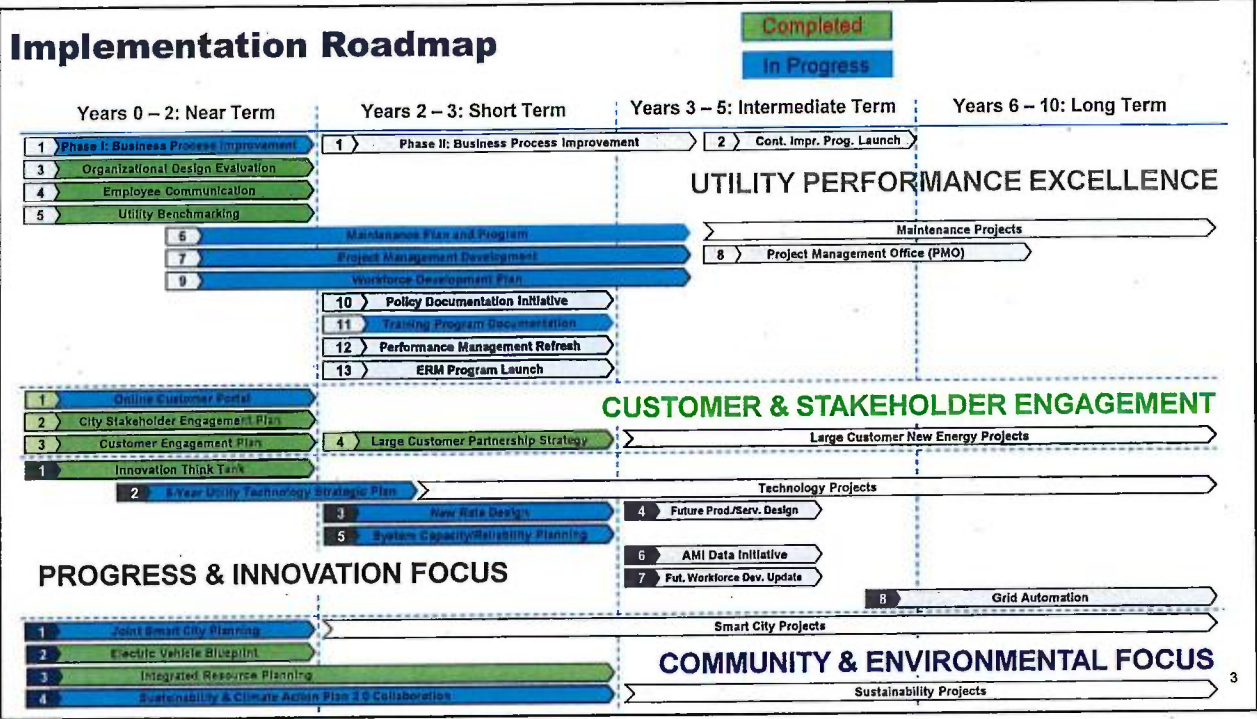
Implementation Roadmap

Completed

In Progress

Years 0 – 2: Near Term

Years 2 – 3: Short Term

Years 3 – 5: Intermediate Term

Years 6 – 10: Long Term

1 Phase I: Business Process Improvement

1 Phase II: Business Process Improvement

2 Cont. Impr. Prog. Launch

3 Organizational Design Evaluation

4 Employee Communication

5 Utility Benchmarking

UTILITY PERFORMANCE EXCELLENCE

6 Maintenance Plan and Program

Maintenance Projects

7 Project Management Development

8 Project Management Office (PMO)

9 Workforce Development Plan

10 Policy Documentation Initiative

11 Training Program Documentation

12 Performance Management Refresh

13 ERM Program Launch

1 Online Customer Portal

2 City Stakeholder Engagement Plan

CUSTOMER & STAKEHOLDER ENGAGEMENT

3 Customer Engagement Plan

4 Large Customer Partnership Strategy

Large Customer New Energy Projects

1 Innovation Think Tank

2 5-Year Utility Technology Strategic Plan

Technology Projects

3 New Rate Design

4 Future Prod./Serv. Design

5 System Capacity/Reliability Planning

6 AMI Data Initiative

PROGRESS & INNOVATION FOCUS

7 Fut. Workforce Dev. Update

8 Grid Automation

1 Joint Smart City Planning

Smart City Projects

2 Electric Vehicle Blueprint

COMMUNITY & ENVIRONMENTAL FOCUS

3 Integrated Resource Planning

4 Sustainability & Climate Action Plan 2.0 Collaboration

Sustainability Projects

3